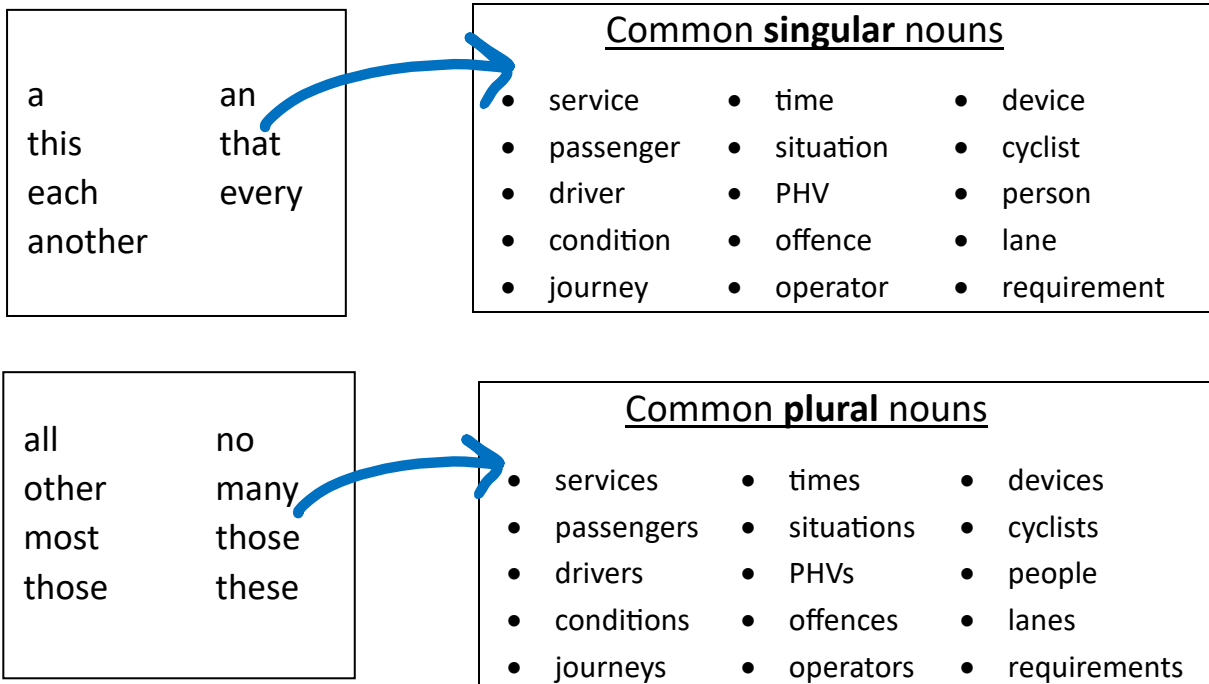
a an
this that
each every
another

Common **singular** nouns

- service
- passenger
- driver
- condition
- journey

- time
- situation
- PHV
- offence
- operator

- device
- cyclist
- person
- lane
- requirement

all no
other many
most those
those these

Common **plural** nouns

- services
- passengers
- drivers
- conditions
- journeys

- times
- situations
- PHVs
- offences
- operators

- devices
- cyclists
- people
- lanes
- requirements